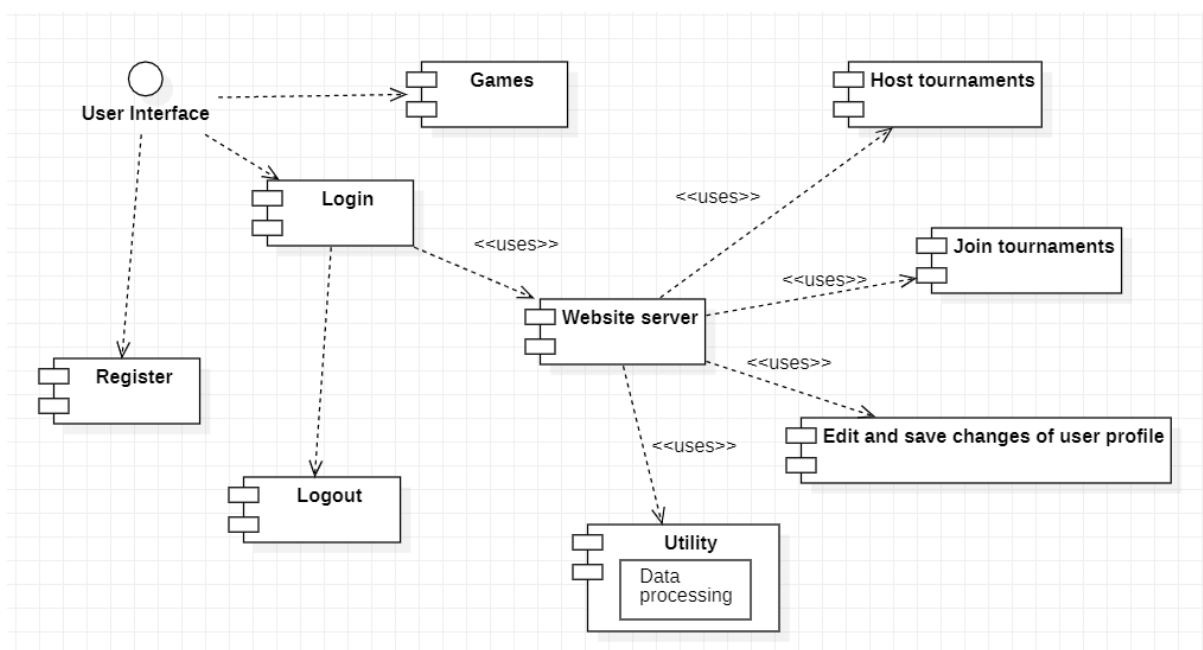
User Interface

Games

Host tournaments

Login

<<uses>>

<<uses>>

Join tournaments

<<uses>>

Website server

<<uses>>

Register

Edit and save changes of user profile

<<uses>>

Logout

Utility

Data processing